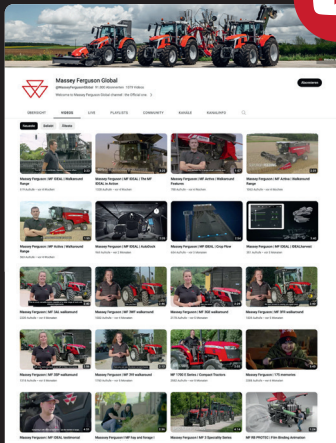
Massey Ferguson Global

@MasseyFergusonGlobal · 91.000 Abonnenten · 1.070 Videos

Welcome to Massey Ferguson Global channel - the Official one >

Abonnieren

ÜBERSICHT VIDEOS SHORTS LIVE PLAYLISTS COMMUNITY KANÄLE KANALINFO

Neueste Beliebt Älteste

Massey Ferguson | MF IDEAL | Walkaround Range

Massey Ferguson | MF IDEAL | The MF IDEAL in Action

Massey Ferguson | MF Activa | Walkaround Features

Massey Ferguson | MF Activa | Walkaround Range

Massey Ferguson | MF Activa | Walkaround Range

Massey Ferguson | MF IDEAL | AutoDock

Massey Ferguson | MF IDEAL | Crop Flow

Massey Ferguson | MF IDEAL | IDEALharvest

Massey Ferguson | MF 5M walkaround

Massey Ferguson | MF 6M walkaround

Massey Ferguson | MF 8S walkaround

Massey Ferguson | MF 9PS walkaround

Massey Ferguson | MF 3SP walkaround

Massey Ferguson | MF 5M walkaround

Massey Ferguson | MF 1700 E Series | Compact Tractors

Massey Ferguson | 175 memories

Massey Ferguson | MF IDEAL walkaround

Massey Ferguson | MF hay and forage

Massey Ferguson | MF S Speciality Series

MF RB PROTEC | Film Binding Animation